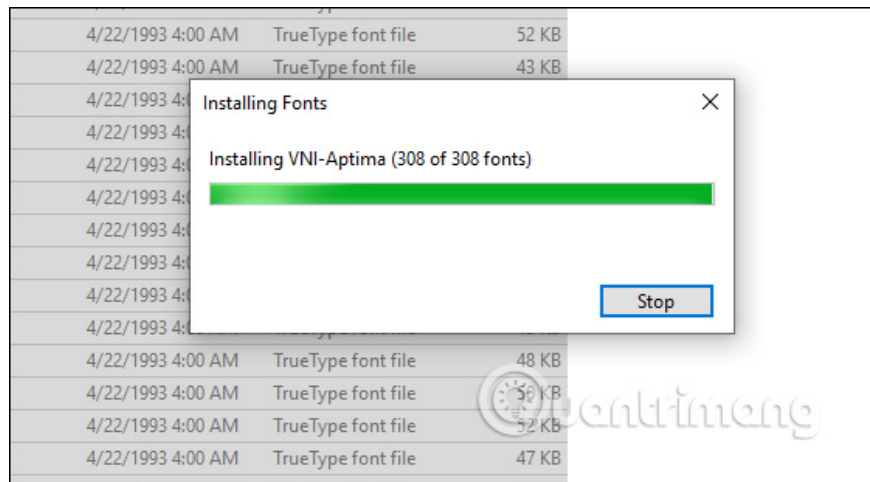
4/22/1993 4:00 AM TrueType font file 52 KB
4/22/1993 4:00 AM TrueType font file 43 KB
4/22/1993 4:0
4/22/1993 4:0
4/22/1993 4:0
4/22/1993 4:0
4/22/1993 4:0
4/22/1993 4:0
4/22/1993 4:0
4/22/1993 4:0
4/22/1993 4:00 AM TrueType font file 48 KB
4/22/1993 4:00 AM TrueType font file 50 KB
4/22/1993 4:00 AM TrueType font file 52 KB
4/22/1993 4:00 AM TrueType font file 47 KB

Installing Fonts

Installing VNI-Aptima (308 of 308 fonts)

Stop

Quantrimang